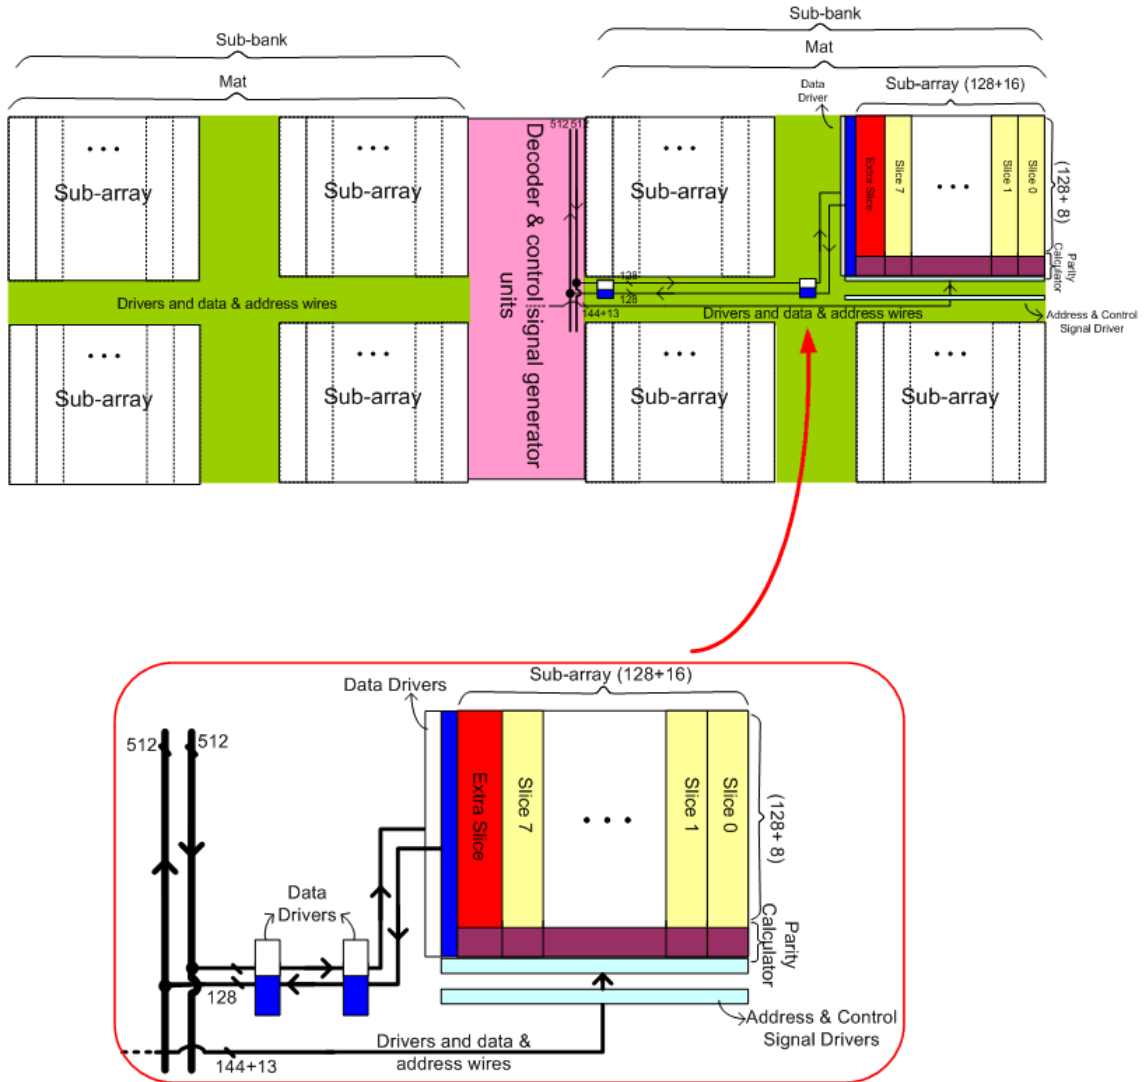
Sub-bank

Mat

• • •
Sub-array

• • •
Sub-array

Drivers and data & address wires

• • •
Sub-array

• • •
Sub-array

Decoder & control signal generator units

512 512

128
128
144+13

Sub-bank

Mat

Data Driver

Sub-array (128+16)

• • •
Sub-array

Extra Slice
Slice 7
• • •
Slice 1
Slice 0

(128+ 8)

Parity Calculator

Drivers and data & address wires

Address & Control Signal Driver

• • •
Sub-array

• • •
Sub-array

Data Drivers

Sub-array (128+16)

512 512

Extra Slice
Slice 7
• • •
Slice 1
Slice 0

(128+ 8)

Data Drivers

Parity Calculator

128

Address & Control Signal Drivers

Drivers and data & address wires

144+13